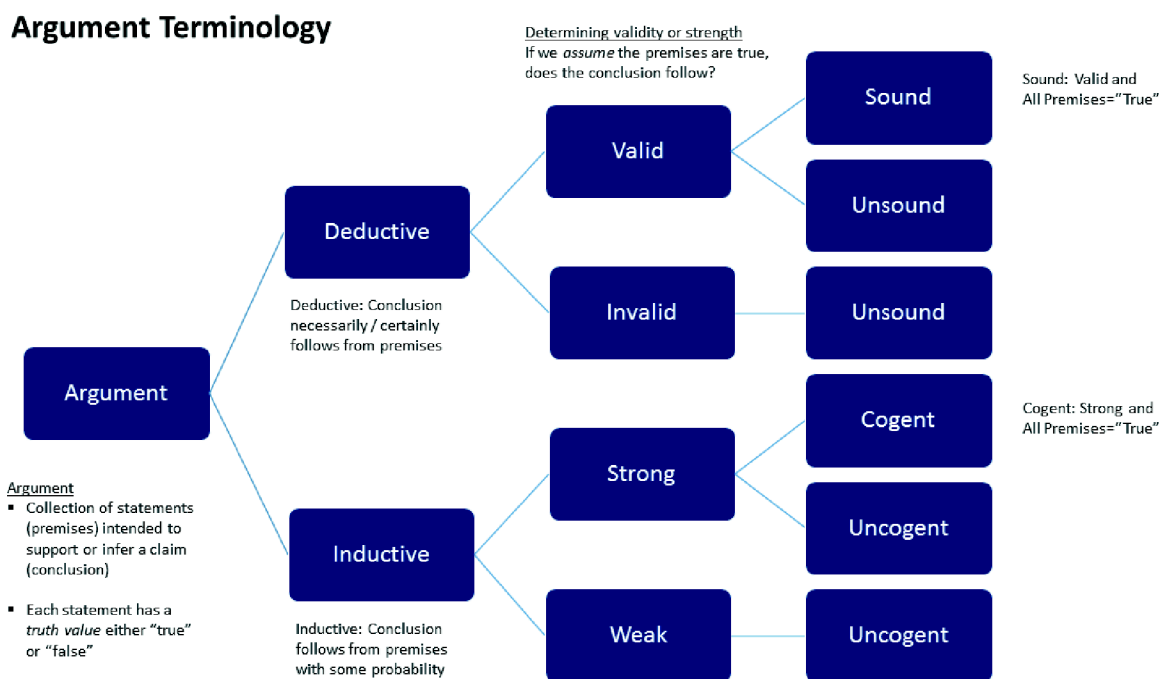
Argument Terminology

Determining validity or strength
If we *assume* the premises are true, does the conclusion follow?

Sound

Sound: Valid and All Premises="True"

Valid

Unsound

Deductive

Invalid

Unsound

Deductive: Conclusion necessarily / certainly follows from premises

Argument

Cogent

Cogent: Strong and All Premises="True"

Strong

Uncogent

Inductive

Weak

Uncogent

Argument
▪ Collection of statements (premises) intended to support or infer a claim (conclusion)

▪ Each statement has a *truth value* either "true" or "false"

Inductive: Conclusion follows from premises with some probability